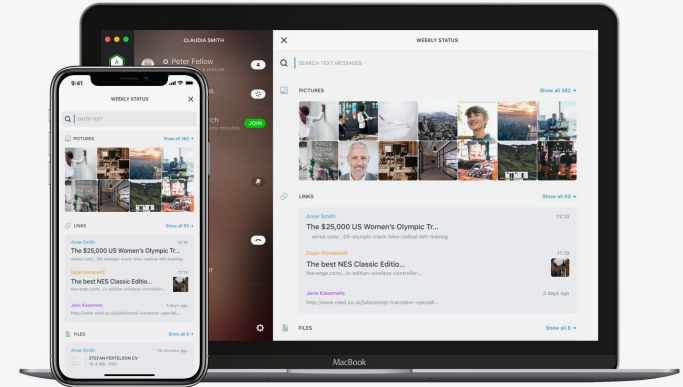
CLAUDIA SMITH

Peter Fellow

4

JOIN

WEEKLY STATUS

SEARCH TEXT MESSAGES

PICTURES

Show all 382 →

LINKS

Show all 63 →

Anne Smith

13:10

The $25,000 US Women's Olympic Tr...

wired.com/...08-olympic-track-bike-radical-loft-leaning

Dejan Stevanović

11:19

The best NES Classic Editio...

theverge.com/...ic-edition-wireless-controller...

Jens Kasemets

3 days ago

http://www.reed.co.uk/jobs/emoji-translator-special...

FILES

Show all 8 →

MacBook

9:41

WEEKLY STATUS

ENTER TEXT

PICTURES

Show all 382 →

LINKS

Show all 63 →

Anne Smith

13:10

The $25,000 US Women's Olympic Tr...

wired.com/...08-olympic-track-bike-radical-loft-leaning

Dejan Stevanović

11:19

The best NES Classic Editio...

theverge.com/...ic-edition-wireless-controller...

Jens Kasemets

3 days ago

http://www.reed.co.uk/jobs/emoji-translator-special...

FILES

Show all 8 →

Anne Smith

10 minutes ago

STEFAN PERTELSON CV

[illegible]